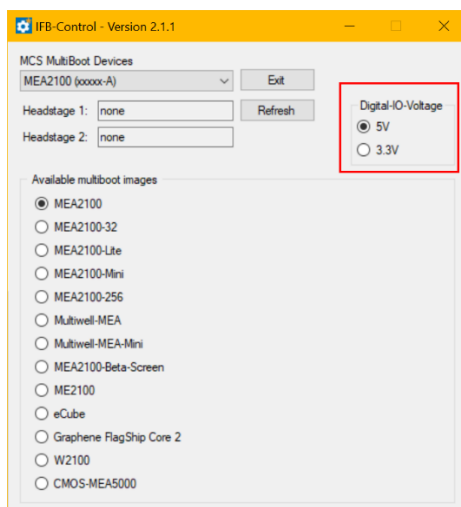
IFB-Control - Version 2.1.1

MCS MultiBoot Devices
MEA2100 (xxxxx-A)
Exit
Headstage 1: none
Refresh
Headstage 2: none

Digital-IO-Voltage
5V
3.3V

Available multiboot images
MEA2100
MEA2100-32
MEA2100-Lite
MEA2100-Mini
MEA2100-256
Multiwell-MEA
Multiwell-MEA-Mini
MEA2100-Beta-Screen
ME2100
eCube
Graphene FlagShip Core 2
W2100
CMOS-MEA5000